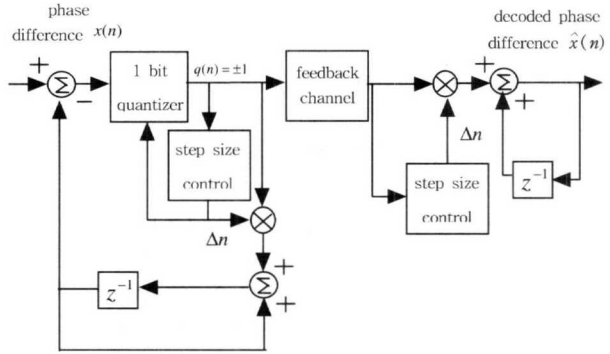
phase difference $x(n)$

+

$\Sigma$

−

1 bit quantizer

$q(n) = \pm1$

step size control

$\Delta n$

$\otimes$

+

$\Sigma$

+

$z^{-1}$

feedback channel

$\otimes$

$\Delta n$

step size control

decoded phase difference $\hat{x}(n)$

+

$\Sigma$

+

$z^{-1}$